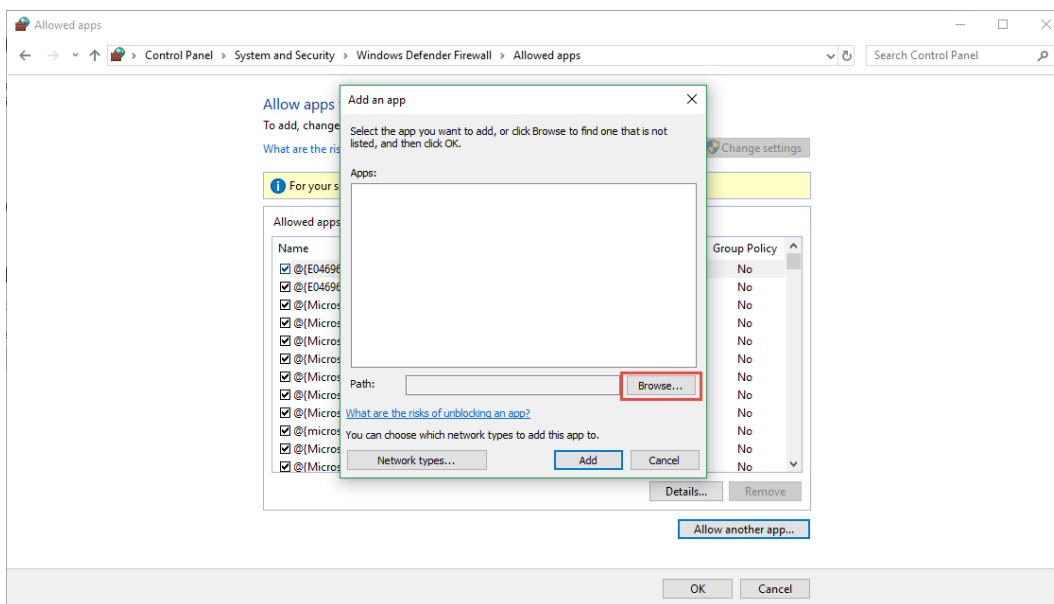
Allowed apps

Control Panel › System and Security › Windows Defender Firewall › Allowed apps

Search Control Panel

Allow apps

To add, change

What are the ris

Change settings

For your s

Allowed apps

Name

Group Policy

☑ @{E04696 No
☑ @{E04696 No
☑ @{Micros No
☑ @{Micros No
☑ @{Micros No
☑ @{Micros No
☑ @{Micros No
☑ @{Micros No
☑ @{Micros No
☑ @{micros No
☑ @{Micros No
☑ @{Micros No

Details...

Remove

Allow another app...

OK

Cancel

Add an app

Select the app you want to add, or click Browse to find one that is not listed, and then click OK.

Apps:

Path:

Browse...

What are the risks of unblocking an app?

You can choose which network types to add this app to.

Network types...

Add

Cancel